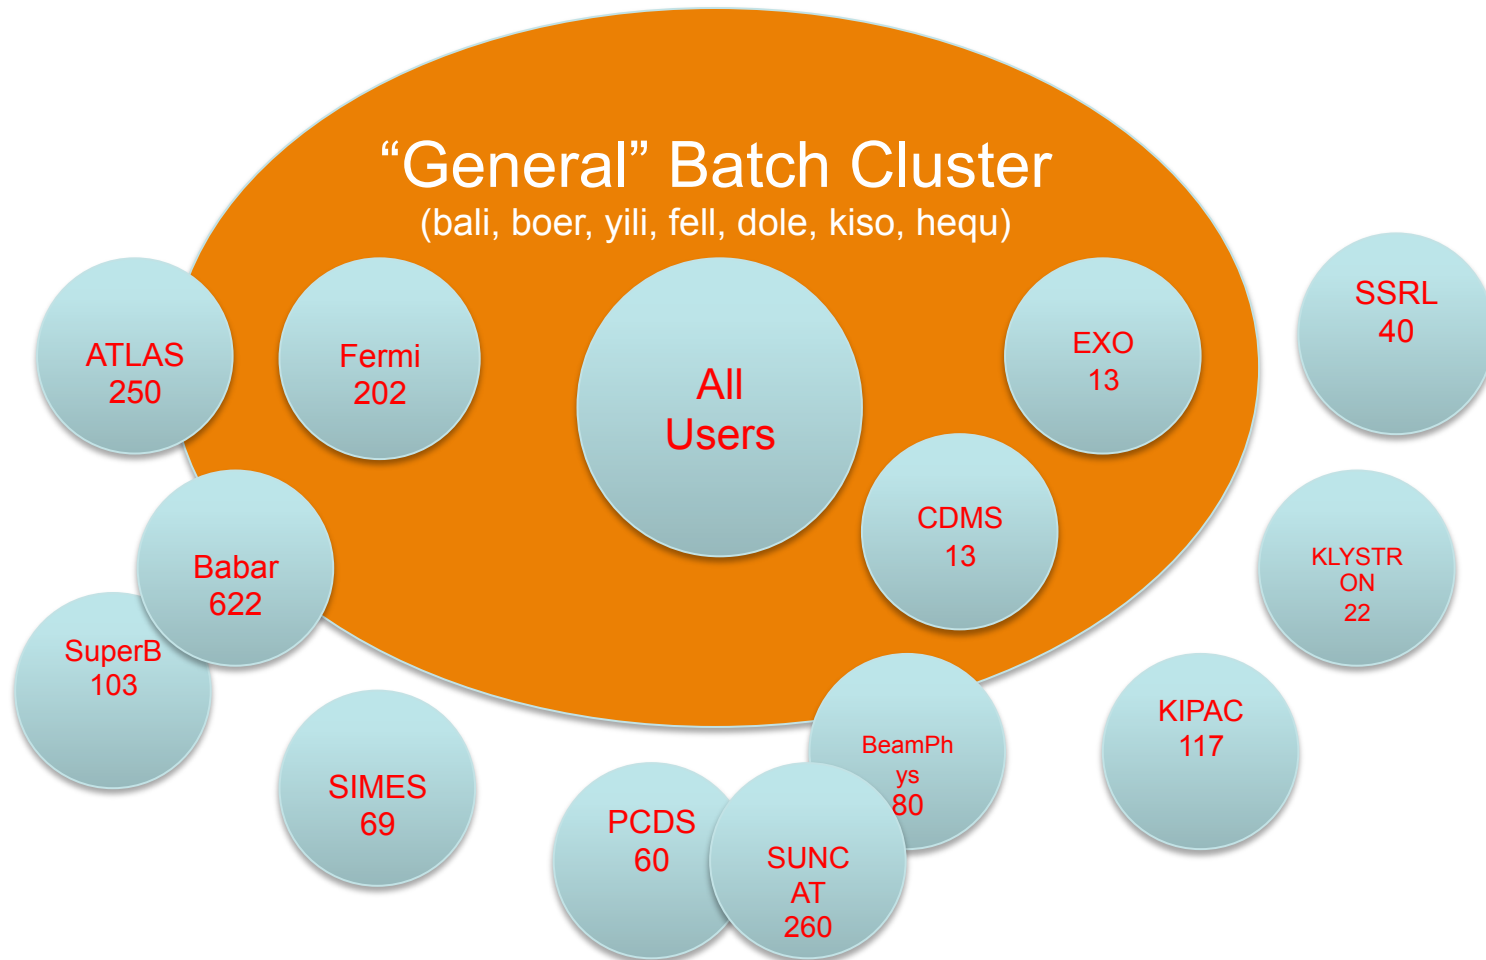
“General” Batch Cluster
(bali, boer, yili, fell, dole, kiso, hequ)

ATLAS
250

Fermi
202

All
Users

EXO
13

SSRL
40

CDMS
13

Babar
622

SuperB
103

KLYSTR
ON
22

KIPAC
117

BeamPh
ys
80

SIMES
69

PCDS
60

SUNC
AT
260